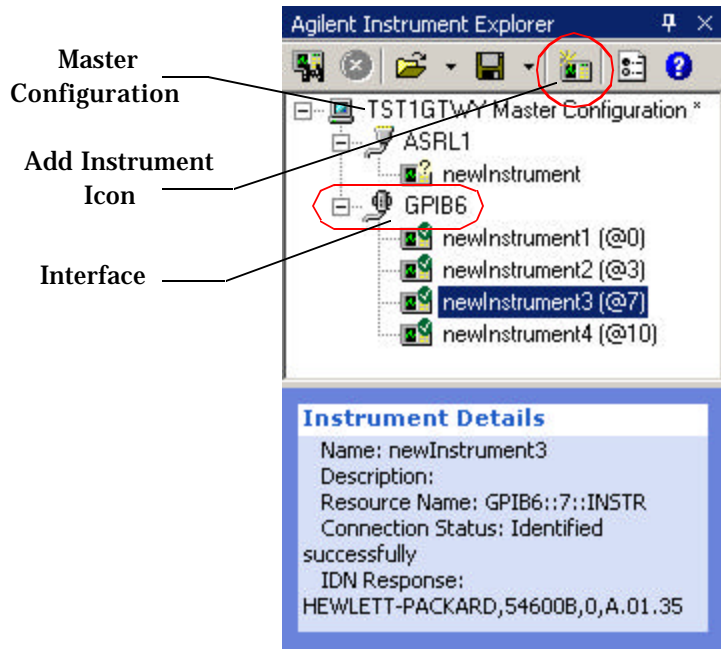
Agilent Instrument Explorer

Master Configuration

Add Instrument Icon

Interface

TST1GTWY Master Configuration *

ASRL1

newInstrument

GPIB6

newInstrument1 (@0)

newInstrument2 (@3)

newInstrument3 (@7)

newInstrument4 (@10)

Instrument Details

Name: newInstrument3

Description:

Resource Name: GPIB6::7::INSTR

Connection Status: Identified successfully

IDN Response: HEWLETT-PACKARD,54600B,0,A.01.35